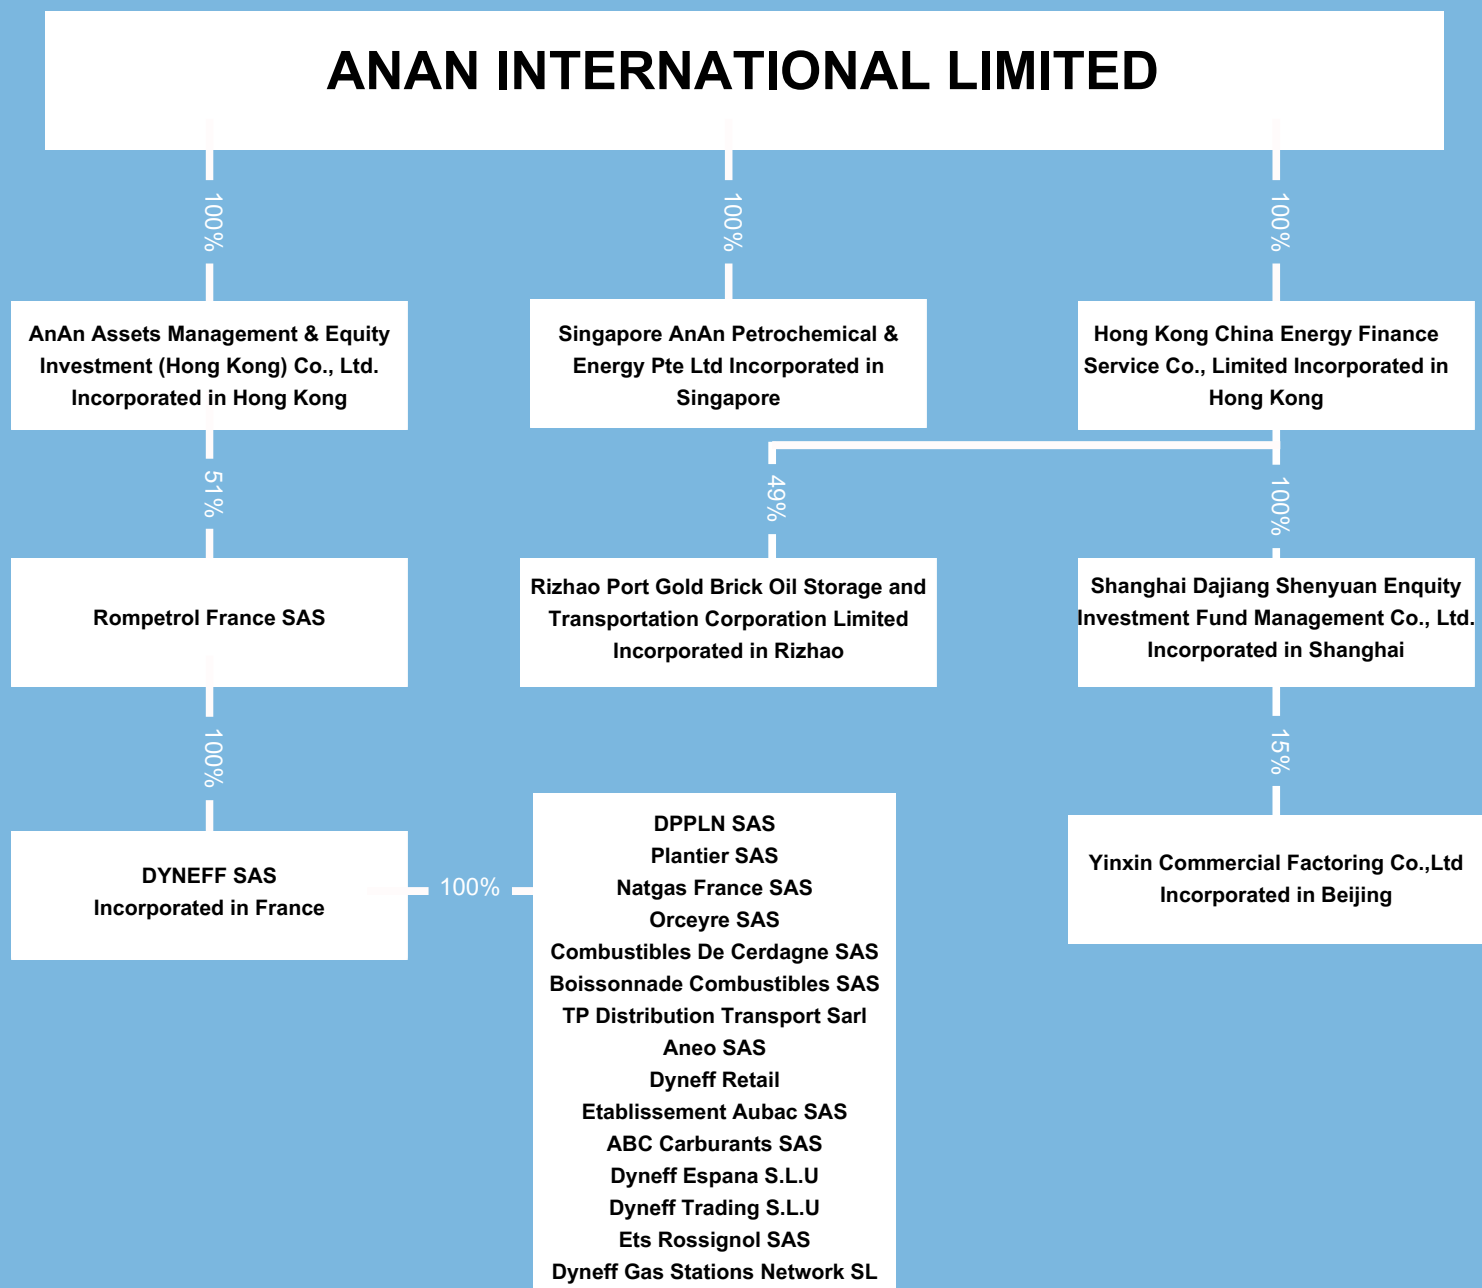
ANAN INTERNATIONAL LIMITED

100%

100%

100%

AnAn Assets Management & Equity Investment (Hong Kong) Co., Ltd. Incorporated in Hong Kong

Singapore AnAn Petrochemical & Energy Pte Ltd Incorporated in Singapore

Hong Kong China Energy Finance Service Co., Limited Incorporated in Hong Kong

51%

49%

100%

Rompetrol France SAS

Rizhao Port Gold Brick Oil Storage and Transportation Corporation Limited Incorporated in Rizhao

Shanghai Dajiang Shenyuan Enquity Investment Fund Management Co., Ltd. Incorporated in Shanghai

100%

15%

DYNEFF SAS
Incorporated in France

100%

DPPLN SAS
Plantier SAS
Natgas France SAS
Orceyre SAS
Combustibles De Cerdagne SAS
Boissonnade Combustibles SAS
TP Distribution Transport Sarl
Aneo SAS
Dyneff Retail
Etablissement Aubac SAS
ABC Carburants SAS
Dyneff Espana S.L.U
Dyneff Trading S.L.U
Ets Rossignol SAS
Dyneff Gas Stations Network SL

Yinxin Commercial Factoring Co.,Ltd
Incorporated in Beijing